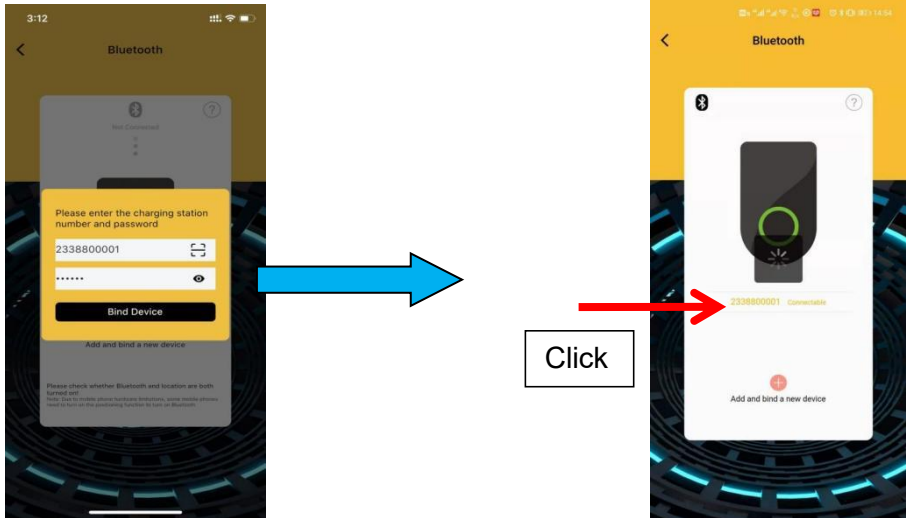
3:12

Bluetooth

Not Connected

Please enter the charging station number and password

2338800001

••••••

Bind Device

Add and bind a new device

Please check whether Bluetooth and location are both turned on!

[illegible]

Click

Bluetooth

2338800001 Connectable

Add and bind a new device